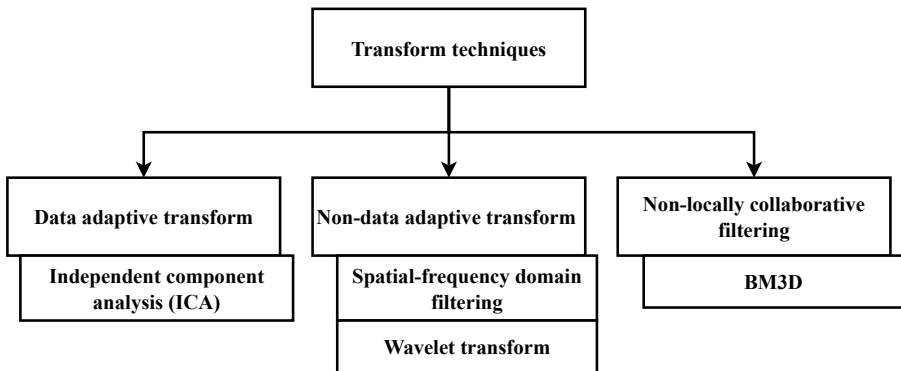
Transform techniques

Data adaptive transform

Independent component analysis (ICA)

Non-data adaptive transform

Spatial-frequency domain filtering

Wavelet transform

Non-locally collaborative filtering

BM3D